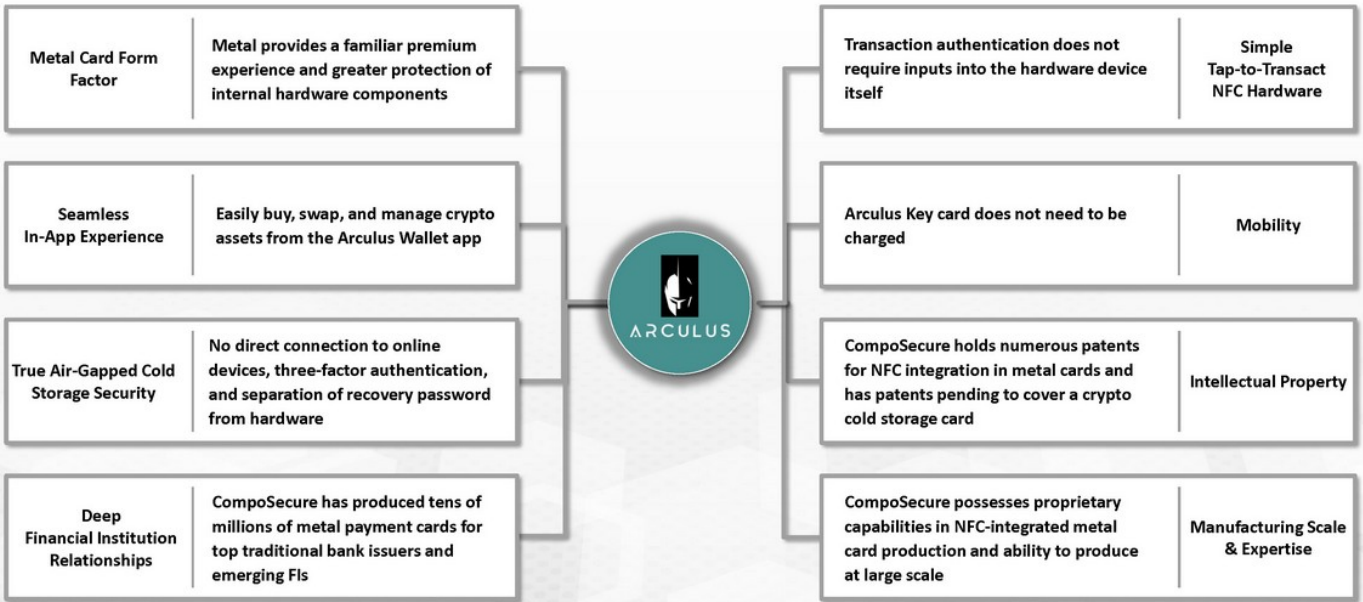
Metal Card Form Factor

Metal provides a familiar premium experience and greater protection of internal hardware components

Seamless In-App Experience

Easily buy, swap, and manage crypto assets from the Arculus Wallet app

True Air-Gapped Cold Storage Security

No direct connection to online devices, three-factor authentication, and separation of recovery password from hardware

Deep Financial Institution Relationships

CompoSecure has produced tens of millions of metal payment cards for top traditional bank issuers and emerging FIs

ARCULUS

Transaction authentication does not require inputs into the hardware device itself

Simple Tap-to-Transact NFC Hardware

Arculus Key card does not need to be charged

Mobility

CompoSecure holds numerous patents for NFC integration in metal cards and has patents pending to cover a crypto cold storage card

Intellectual Property

CompoSecure possesses proprietary capabilities in NFC-integrated metal card production and ability to produce at large scale

Manufacturing Scale & Expertise